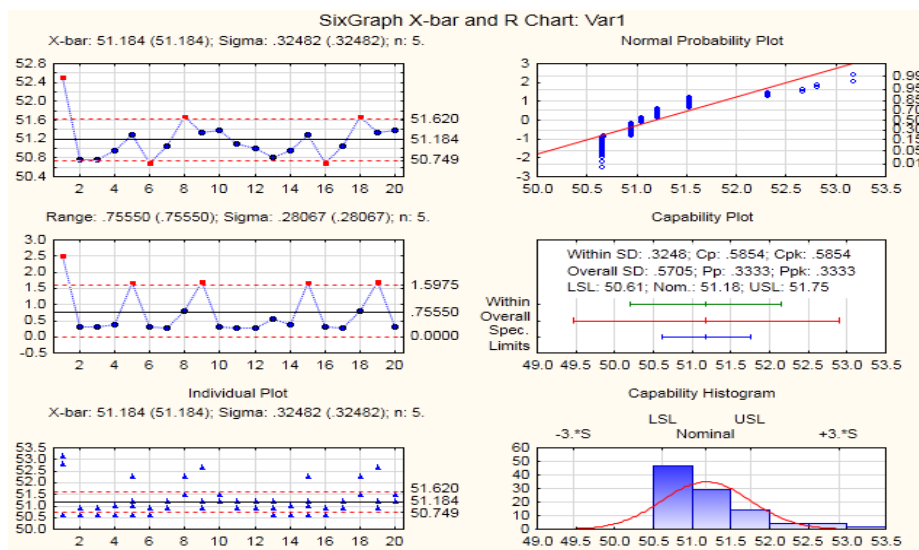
SixGraph X-bar and R Chart: Var1

X-bar: 51.184 (51.184); Sigma: .32482 (.32482); n: 5.

52.8
52.4
52.0
51.6
51.2
50.8
50.4

2 4 6 8 10 12 14 16 18 20

51.620
51.184
50.749

Normal Probability Plot

3
2
1
0
-1
-2
-3

50.0 50.5 51.0 51.5 52.0 52.5 53.0 53.5

0.99
0.95
0.85
0.70
0.50
0.30
0.15
0.05
0.01

Range: .75550 (.75550); Sigma: .28067 (.28067); n: 5.

3.0
2.5
2.0
1.5
1.0
0.5
0.0
-0.5

2 4 6 8 10 12 14 16 18 20

1.5975
.75550
0.0000

Capability Plot

Within SD: .3248; Cp: .5854; Cpk: .5854
Overall SD: .5705; Pp: .3333; Ppk: .3333
LSL: 50.61; Nom.: 51.18; USL: 51.75

Within
Overall
Spec.
Limits

49.0 49.5 50.0 50.5 51.0 51.5 52.0 52.5 53.0 53.5

Individual Plot

X-bar: 51.184 (51.184); Sigma: .32482 (.32482); n: 5.

53.5
53.0
52.5
52.0
51.5
51.0
50.5
50.0

2 4 6 8 10 12 14 16 18 20

51.620
51.184
50.749

Capability Histogram

LSL USL
-3.*S Nominal +3.*S

60
50
40
30
20
10
0

49.0 49.5 50.0 50.5 51.0 51.5 52.0 52.5 53.0 53.5